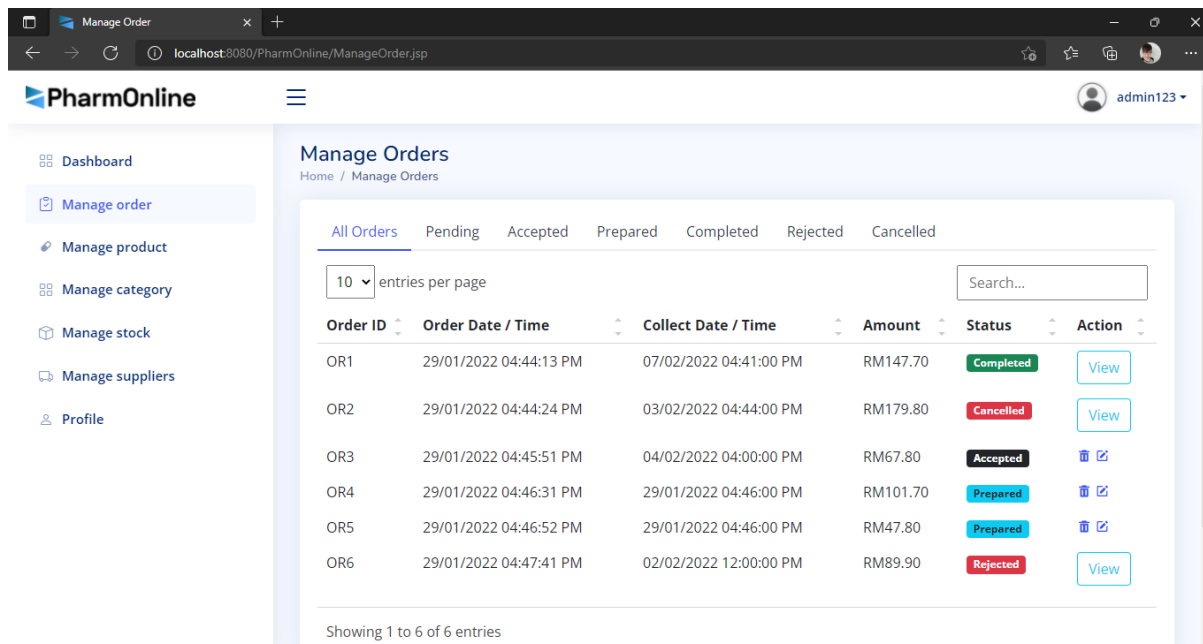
Manage Order

localhost:8080/PharmOnline/ManageOrder.jsp

PharmOnline

admin123

Dashboard

Manage order

Manage product

Manage category

Manage stock

Manage suppliers

Profile

Manage Orders

Home / Manage Orders

All Orders Pending Accepted Prepared Completed Rejected Cancelled

10 entries per page

Search...

| Order ID | Order Date / Time | Collect Date / Time | Amount | Status | Action |
|---|---|---|---|---|---|
| OR1 | 29/01/2022 04:44:13 PM | 07/02/2022 04:41:00 PM | RM147.70 | Completed | View |
| OR2 | 29/01/2022 04:44:24 PM | 03/02/2022 04:44:00 PM | RM179.80 | Cancelled | View |
| OR3 | 29/01/2022 04:45:51 PM | 04/02/2022 04:00:00 PM | RM67.80 | Accepted | |
| OR4 | 29/01/2022 04:46:31 PM | 29/01/2022 04:46:00 PM | RM101.70 | Prepared | |
| OR5 | 29/01/2022 04:46:52 PM | 29/01/2022 04:46:00 PM | RM47.80 | Prepared | |
| OR6 | 29/01/2022 04:47:41 PM | 02/02/2022 12:00:00 PM | RM89.90 | Rejected | View |

Showing 1 to 6 of 6 entries